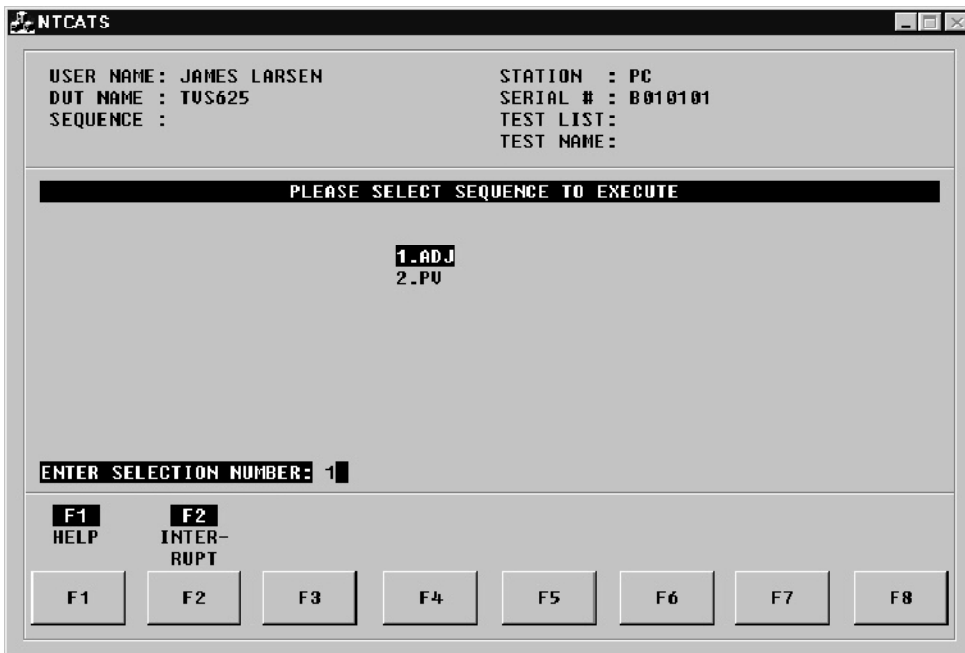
NTCATS

USER NAME: JAMES LARSEN
DUT NAME : TVS625
SEQUENCE :

STATION : PC
SERIAL # : B010101
TEST LIST:
TEST NAME:

PLEASE SELECT SEQUENCE TO EXECUTE

1.ADJ
2.PV

ENTER SELECTION NUMBER: 1

F1
HELP

F2
INTERRUPT

F1 F2 F3 F4 F5 F6 F7 F8